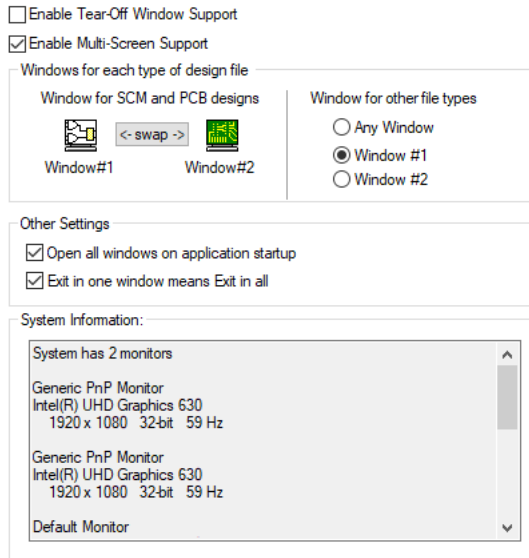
Enable Tear-Off Window Support

Enable Multi-Screen Support

Windows for each type of design file

Window for SCM and PCB designs

<- swap ->

Window#1

Window#2

Window for other file types

Any Window

Window #1

Window #2

Other Settings

Open all windows on application startup

Exit in one window means Exit in all

System Information:

System has 2 monitors

Generic PnP Monitor
Intel(R) UHD Graphics 630
1920 x 1080 32-bit 59 Hz

Generic PnP Monitor
Intel(R) UHD Graphics 630
1920 x 1080 32-bit 59 Hz

Default Monitor